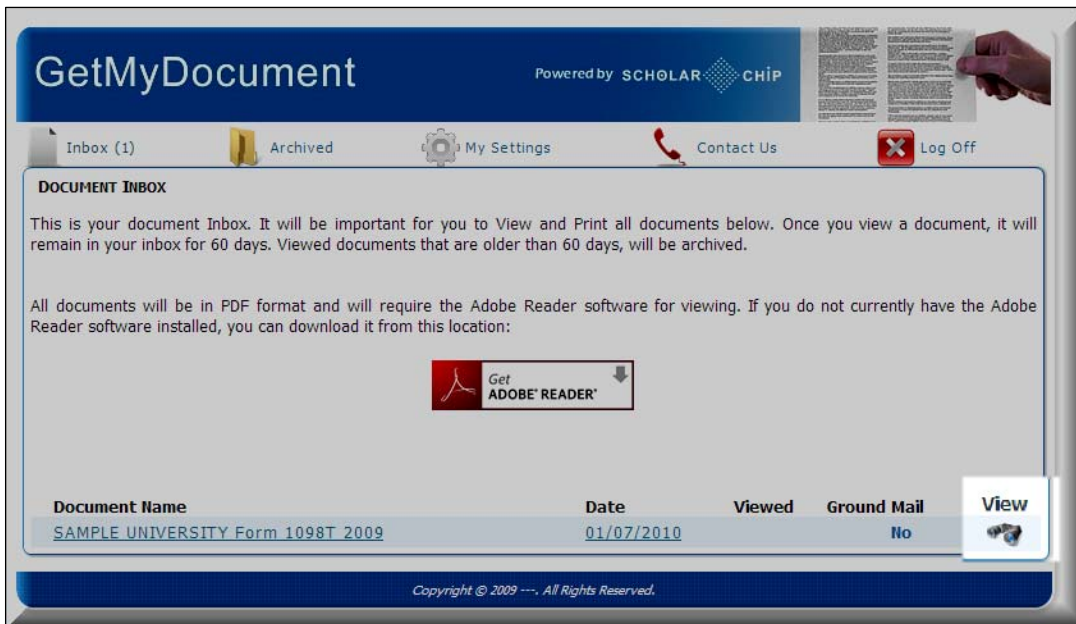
GetMyDocument

Powered by SCHOLAR CHIP

Inbox (1) Archived My Settings Contact Us Log Off

DOCUMENT INBOX

This is your document Inbox. It will be important for you to View and Print all documents below. Once you view a document, it will remain in your inbox for 60 days. Viewed documents that are older than 60 days, will be archived.

All documents will be in PDF format and will require the Adobe Reader software for viewing. If you do not currently have the Adobe Reader software installed, you can download it from this location:

Get ADOBE® READER®

| Document Name | Date | Viewed | Ground Mail | View |
|---|---|---|---|---|
| SAMPLE UNIVERSITY Form 1098T 2009 | 01/07/2010 | | No | |

Copyright © 2009 ---. All Rights Reserved.